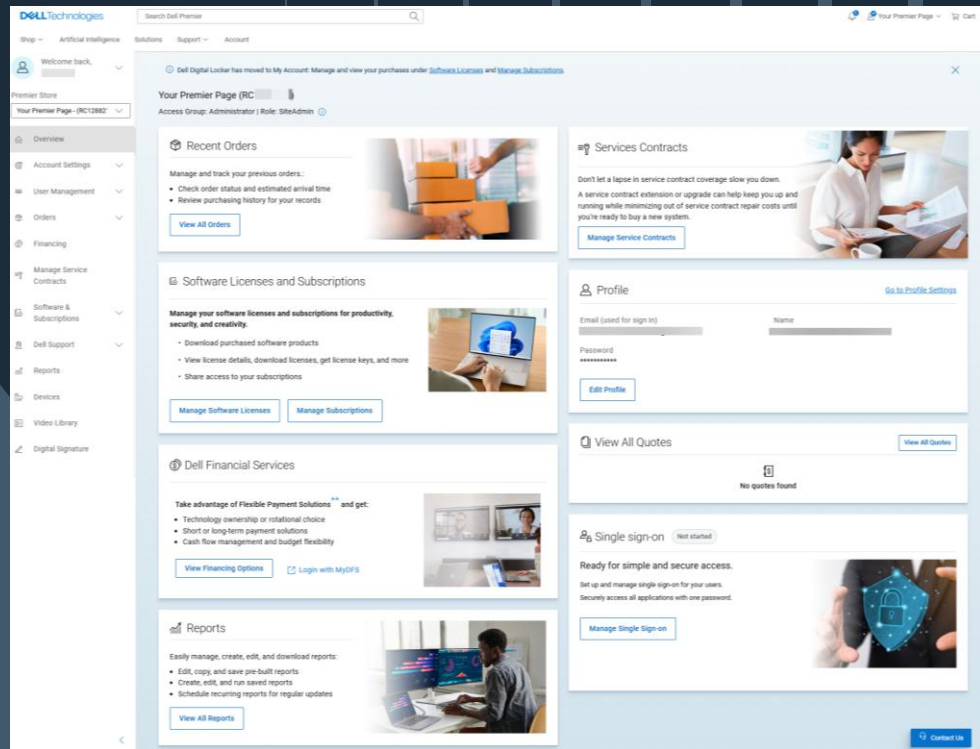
DELL Technologies

Search Dell Premier

Your Premier Page Cart

Shop Artificial Intelligence Solutions Support Account

Welcome back,

Premier Store

Your Premier Page - (RC12882

Overview

Account Settings

User Management

Orders

Financing

Manage Service Contracts

Software & Subscriptions

Dell Support

Reports

Devices

Video Library

Digital Signature

Dell Digital Locker has moved to My Account: Manage and view your purchases under Software Licenses and Manage Subscriptions.

Your Premier Page (RC

Access Group: Administrator | Role: SiteAdmin

Recent Orders

Manage and track your previous orders.:

• Check order status and estimated arrival time
• Review purchasing history for your records

View All Orders

Software Licenses and Subscriptions

Manage your software licenses and subscriptions for productivity, security, and creativity.

• Download purchased software products
• View license details, download licenses, get license keys, and more
• Share access to your subscriptions

Manage Software Licenses

Manage Subscriptions

Dell Financial Services

Take advantage of Flexible Payment Solutions** and get:

• Technology ownership or rotational choice
• Short or long-term payment solutions
• Cash flow management and budget flexibility

View Financing Options

Login with MyDFS

Reports

Easily manage, create, edit, and download reports:

• Edit, copy, and save pre-built reports
• Create, edit, and run saved reports
• Schedule recurring reports for regular updates

View All Reports

Services Contracts

Don't let a lapse in service contract coverage slow you down.

A service contract extension or upgrade can help keep you up and running while minimizing out of service contract repair costs until you're ready to buy a new system.

Manage Service Contracts

Profile

Go to Profile Settings

Email (used for sign in)

Name

Password

************

Edit Profile

View All Quotes

View All Quotes

No quotes found

Single sign-on

Not started

Ready for simple and secure access.

Set up and manage single sign-on for your users.

Securely access all applications with one password.

Manage Single Sign-on

Contact Us